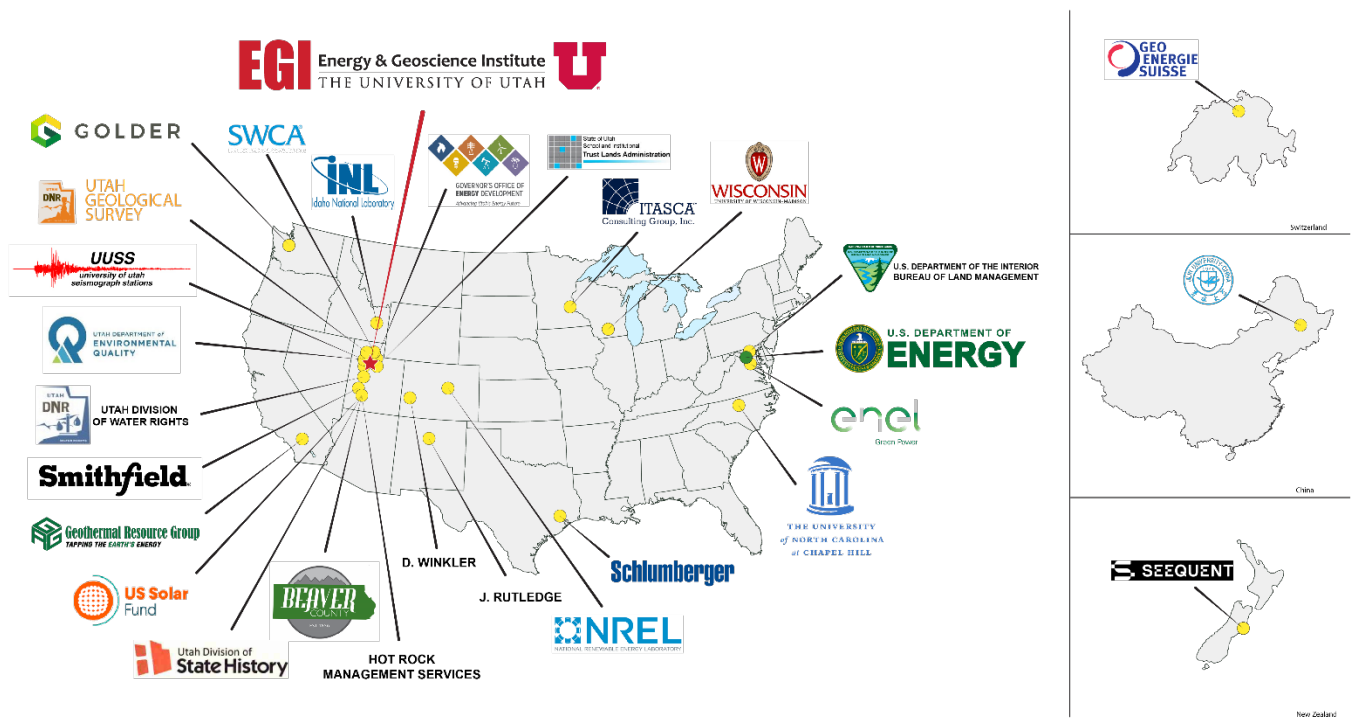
EGI Energy & Geoscience Institute
THE UNIVERSITY OF UTAH
U

GOLDER

SWCA

INL
Idaho National Laboratory

GOVERNOR'S OFFICE OF ENERGY DEVELOPMENT

State of Utah School and Institutional Trust Lands Administration

ITASCA
Consulting Group, Inc.

WISCONSIN
UNIVERSITY OF WISCONSIN-MADISON

UTAH DNR
UTAH GEOLOGICAL SURVEY

UUSS
university of utah seismograph stations

UTAH DEPARTMENT of ENVIRONMENTAL QUALITY

UTAH DNR
UTAH DIVISION OF WATER RIGHTS

Smithfield

Geothermal Resource Group
TAPPING THE EARTH'S ENERGY

US Solar Fund

BEAVER COUNTY

Utah Division of State History

HOT ROCK MANAGEMENT SERVICES

D. WINKLER

J. RUTLEDGE

NREL
NATIONAL RENEWABLE ENERGY LABORATORY

Schlumberger

THE UNIVERSITY of NORTH CAROLINA at CHAPEL HILL

enel
Green Power

U.S. DEPARTMENT OF ENERGY

U.S. DEPARTMENT OF THE INTERIOR
BUREAU OF LAND MANAGEMENT

GEO ENERGIE SUISSE

Switzerland

China

SEEQUENT

New Zealand